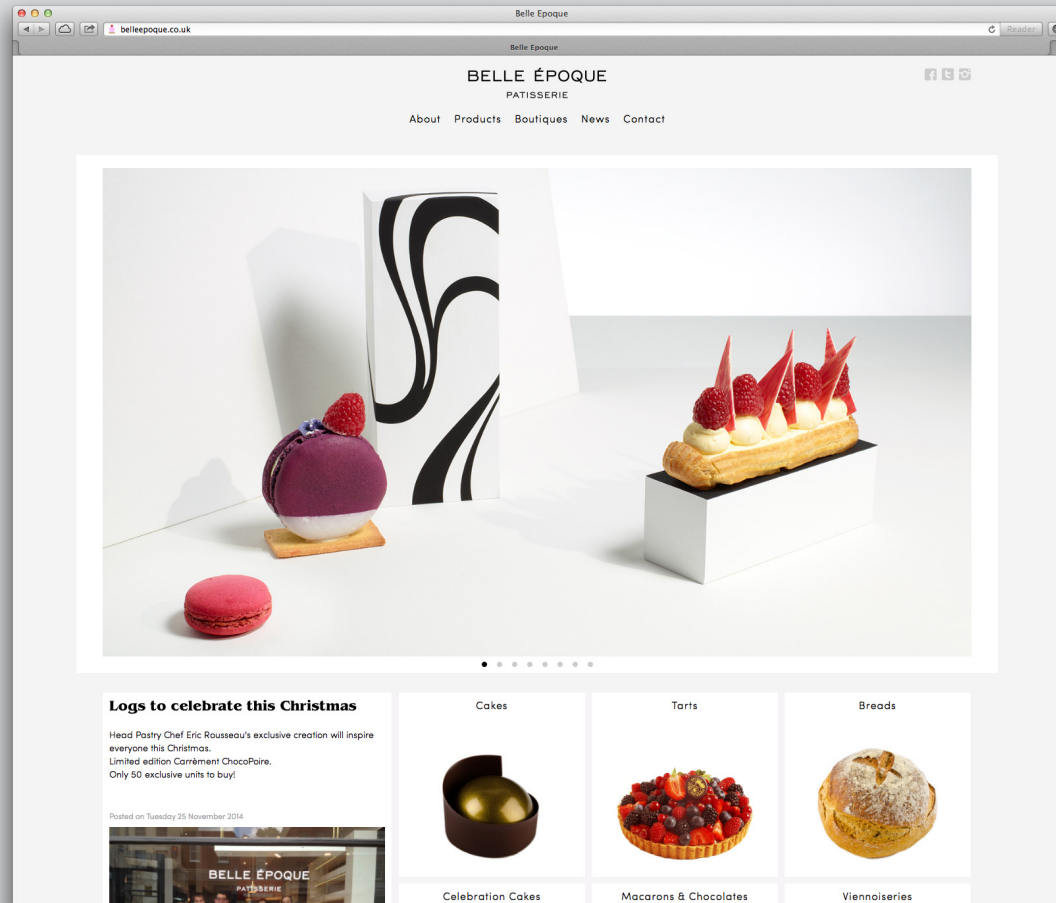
Belle Epoque

belleepoque.co.uk

Reader

Belle Epoque

BELLE ÉPOQUE
PATISSERIE

About Products Boutiques News Contact

Logs to celebrate this Christmas

Head Pastry Chef Eric Rousseau's exclusive creation will inspire everyone this Christmas.
Limited edition Carrément ChocoPoire.
Only 50 exclusive units to buy!

Posted on Tuesday 25 November 2014

BELLE ÉPOQUE
PATISSERIE

Cakes

Tarts

Breads

Celebration Cakes

Macarons & Chocolates

Viennoiseries